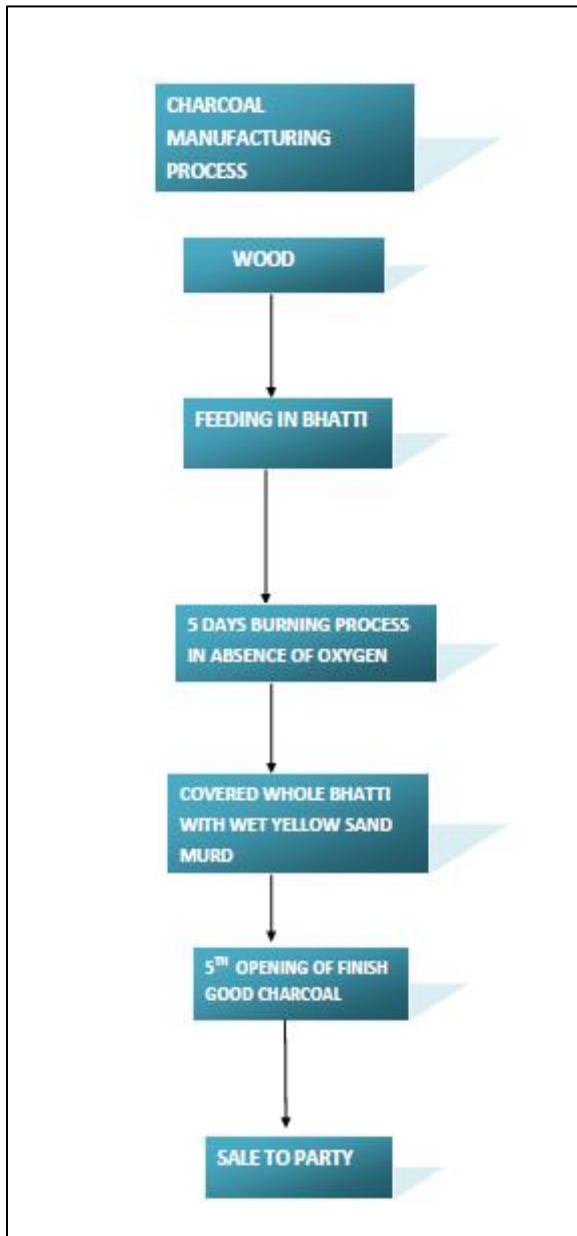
CHARCOAL MANUFACTURING PROCESS

WOOD

FEEDING IN BHATTI

5 DAYS BURNING PROCESS IN ABSENCE OF OXYGEN

COVERED WHOLE BHATTI WITH WET YELLOW SAND MURD

$5^{TH}$ OPENING OF FINISH GOOD CHARCOAL

SALE TO PARTY